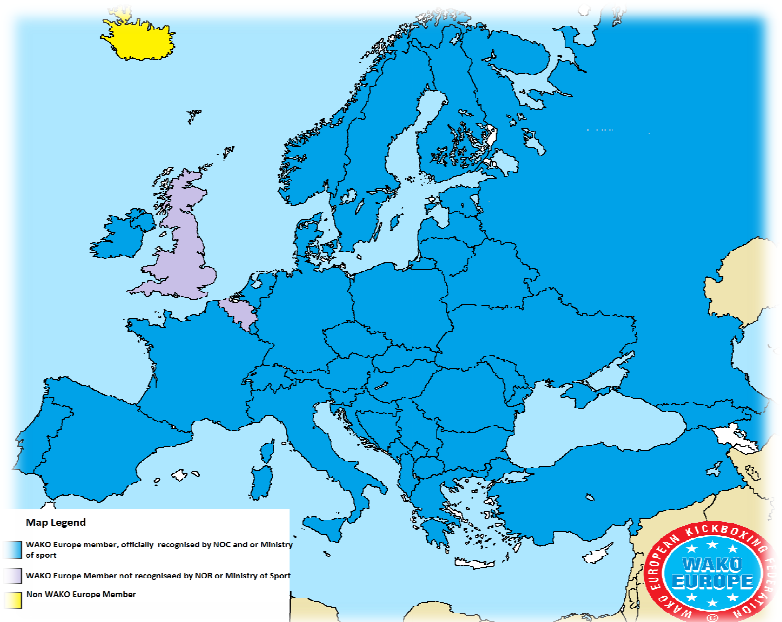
Map Legend

WAKO Europe member, officially recognised by NOC and or Ministry of sport

WAKO Europe Member not recognised by NOB or Ministry of Sport

Non WAKO Europe Member

EUROPEAN KICKBOXING FEDERATION
WAKO
EUROPE
©